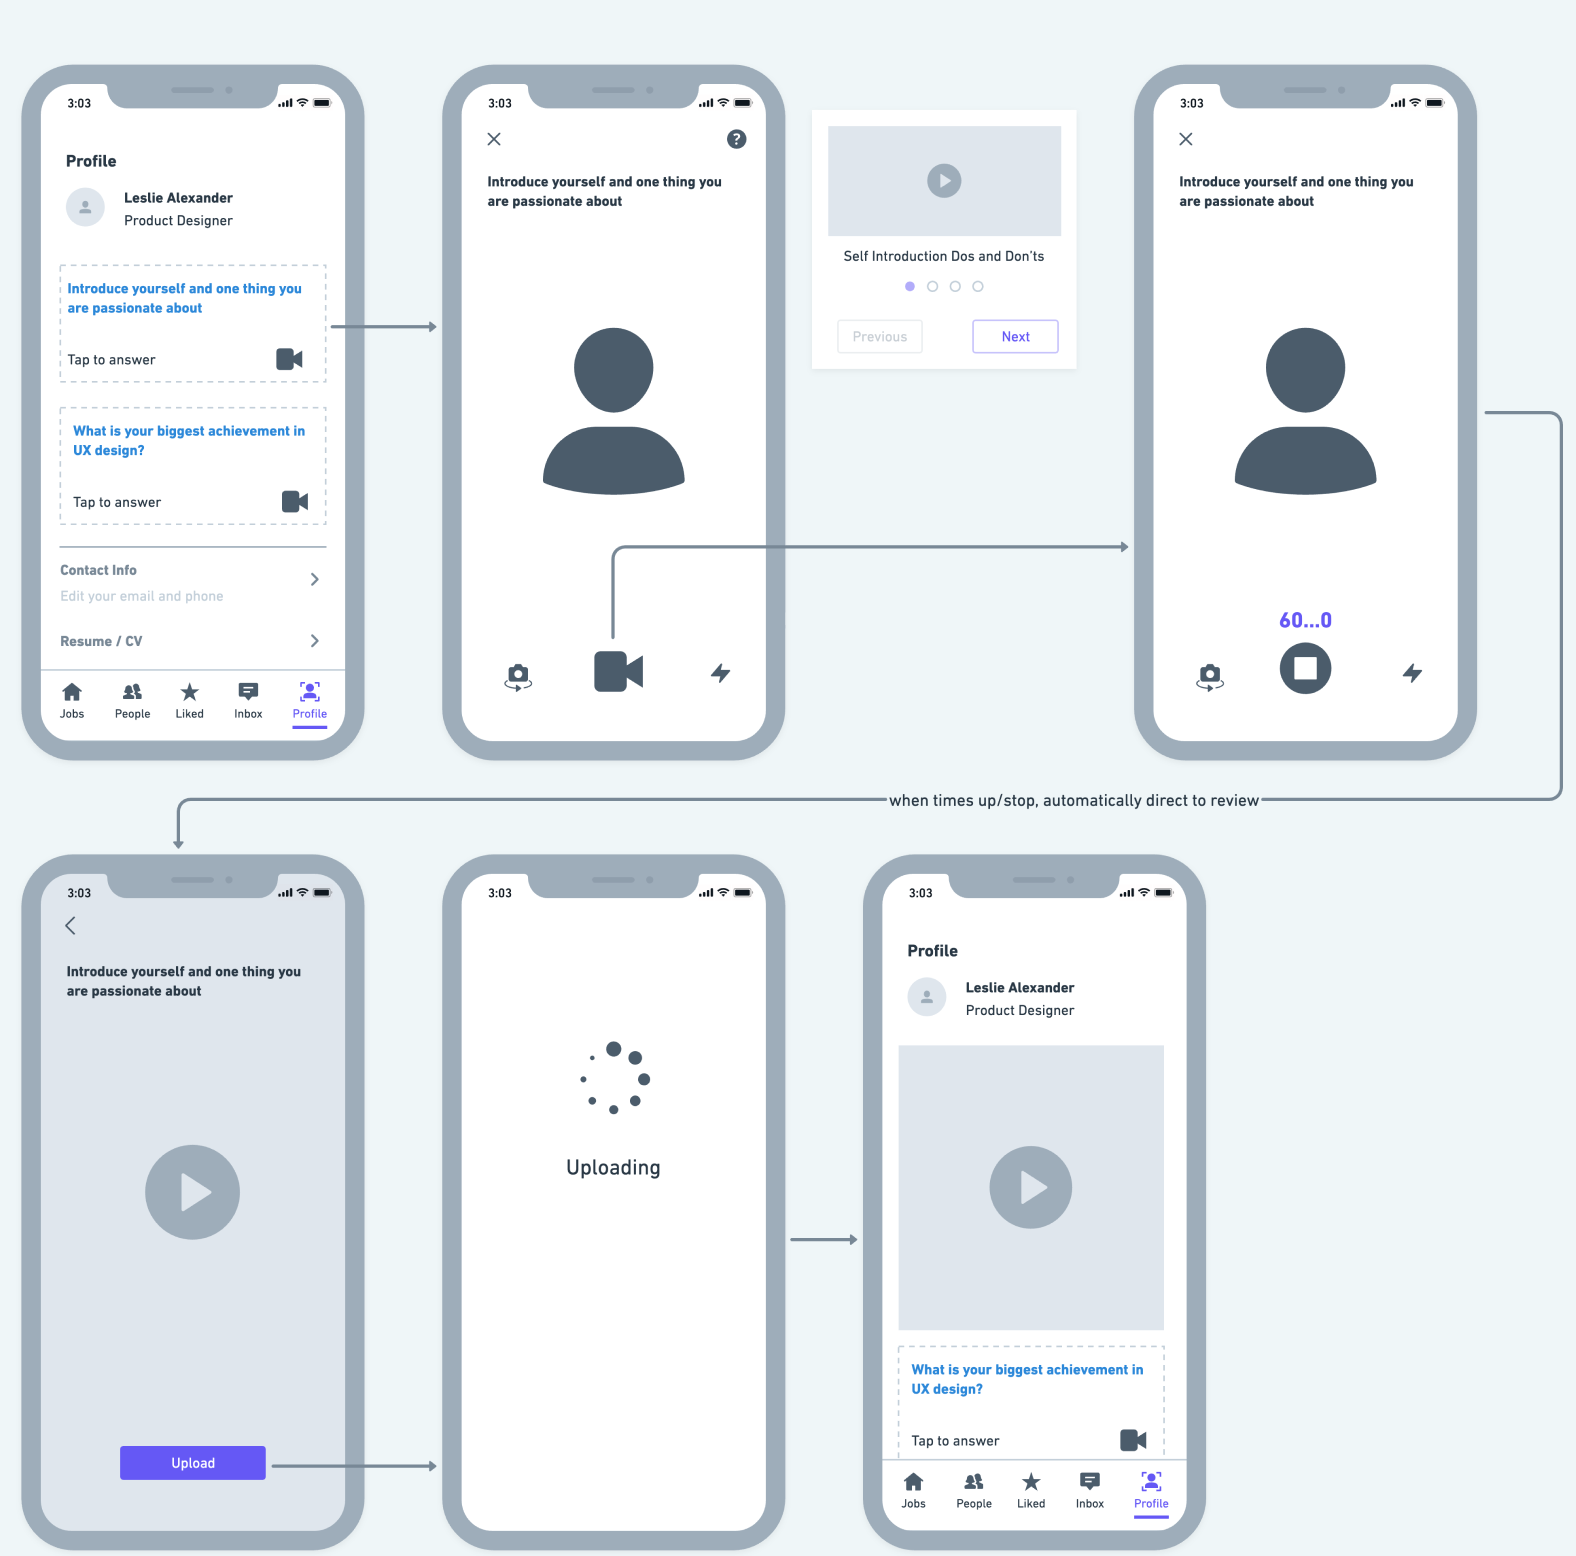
3:03

Profile

Leslie Alexander
Product Designer

Introduce yourself and one thing you are passionate about

Tap to answer

What is your biggest achievement in UX design?

Tap to answer

Contact Info
Edit your email and phone

Resume / CV

Jobs People Liked Inbox Profile

3:03

Introduce yourself and one thing you are passionate about

Self Introduction Dos and Don'ts

Previous Next

3:03

Introduce yourself and one thing you are passionate about

60...0

when times up/stop, automatically direct to review

3:03

Introduce yourself and one thing you are passionate about

Upload

3:03

Uploading

3:03

Profile

Leslie Alexander
Product Designer

What is your biggest achievement in UX design?

Tap to answer

Jobs People Liked Inbox Profile